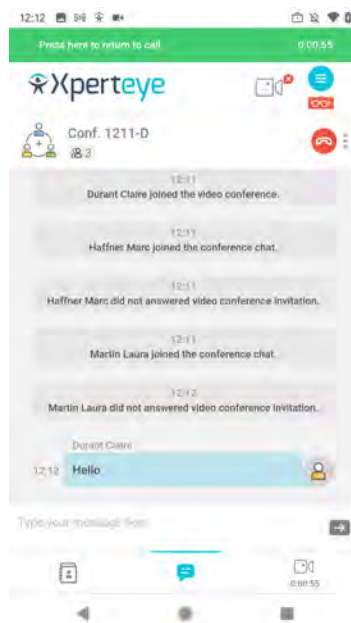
12:12

Press here to return to call 0:00:55

Xperteye

Conf. 1211-D
3

12:11
Durant Claire joined the video conference.

12:11
Haffner Marc joined the conference chat.

12:11
Haffner Marc did not answered video conference invitation.

12:11
Martin Laura joined the conference chat.

12:12
Martin Laura did not answered video conference invitation.

Durant Claire
12:12 Hello

Type your message here

0:00:55